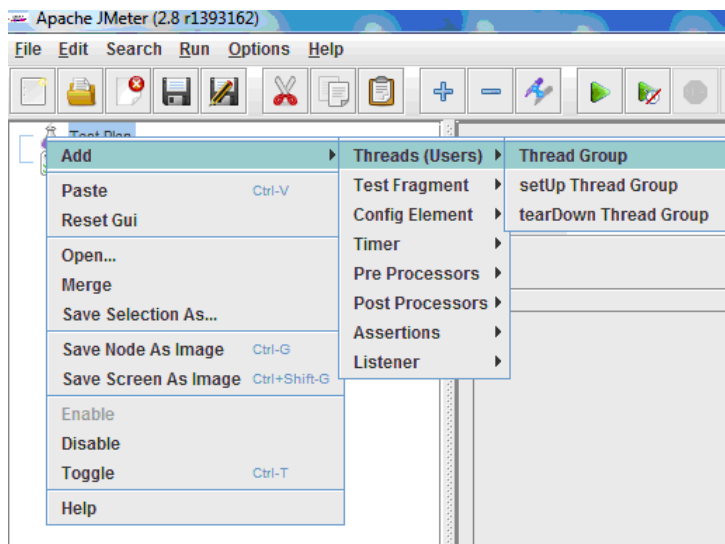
Apache JMeter (2.8 r1393162)

File Edit Search Run Options Help

Test Plan

Add
Paste Ctrl-V
Reset Gui
Open...
Merge
Save Selection As...
Save Node As Image Ctrl-G
Save Screen As Image Ctrl+Shift-G
Enable
Disable
Toggle Ctrl-T
Help

Threads (Users)
Test Fragment
Config Element
Timer
Pre Processors
Post Processors
Assertions
Listener

Thread Group
setUp Thread Group
tearDown Thread Group